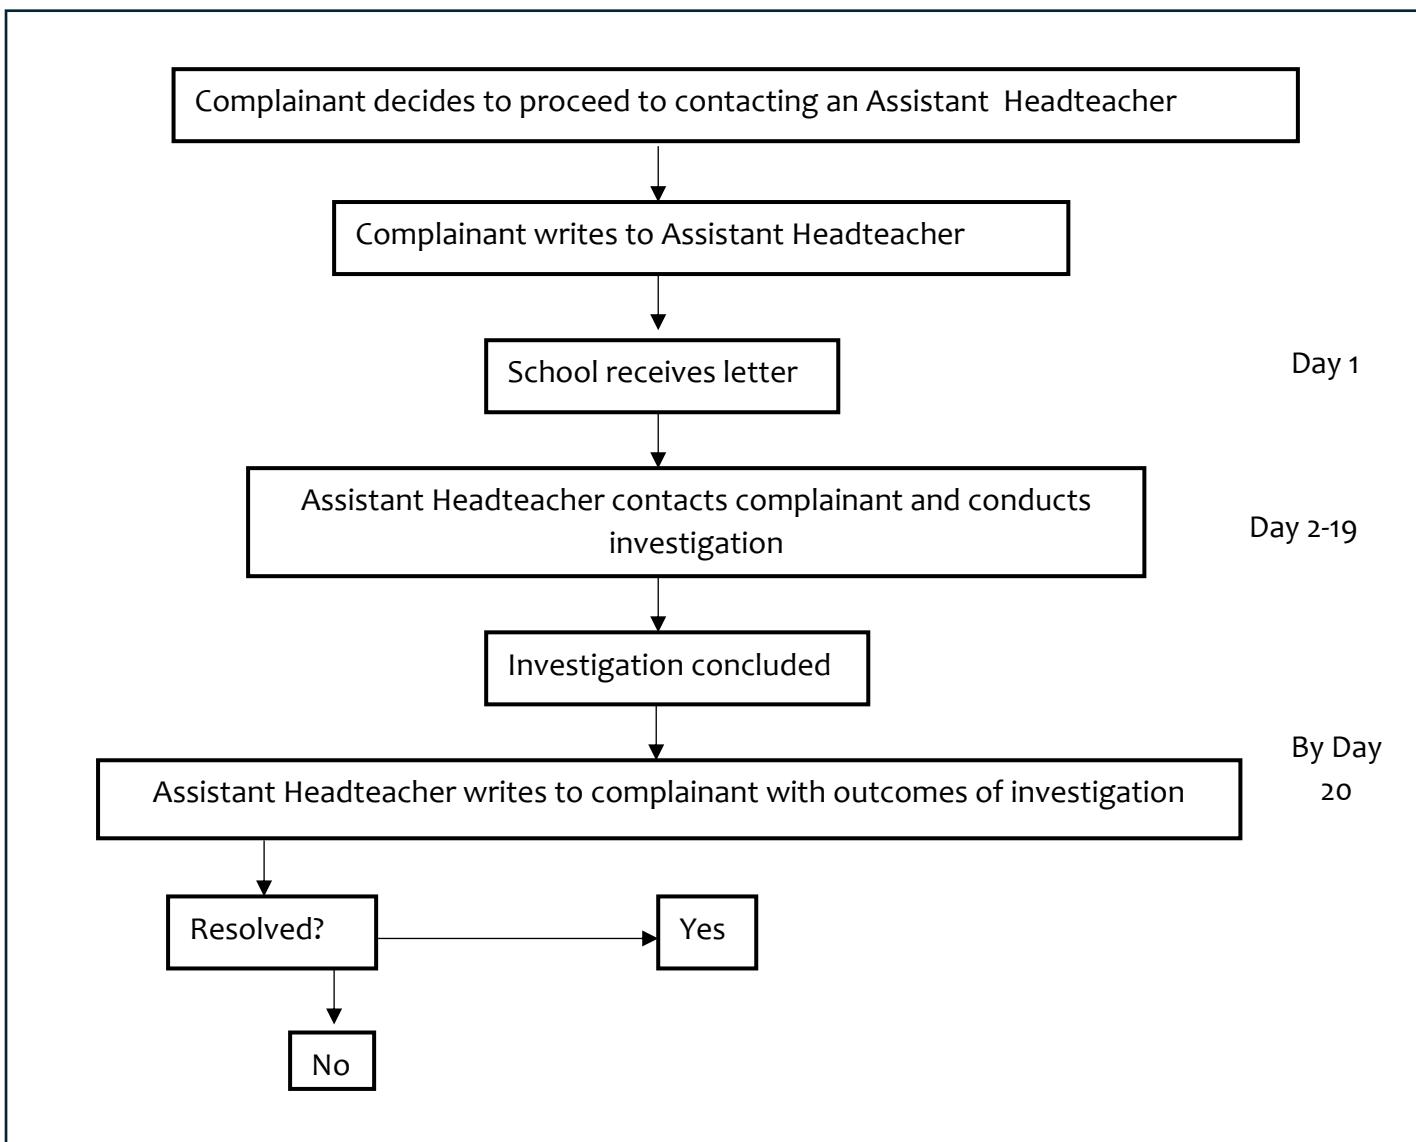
Complainant decides to proceed to contacting an Assistant Headteacher

Complainant writes to Assistant Headteacher

School receives letter

Day 1

Assistant Headteacher contacts complainant and conducts investigation

Day 2-19

Investigation concluded

By Day 20

Assistant Headteacher writes to complainant with outcomes of investigation

Resolved?

Yes

No